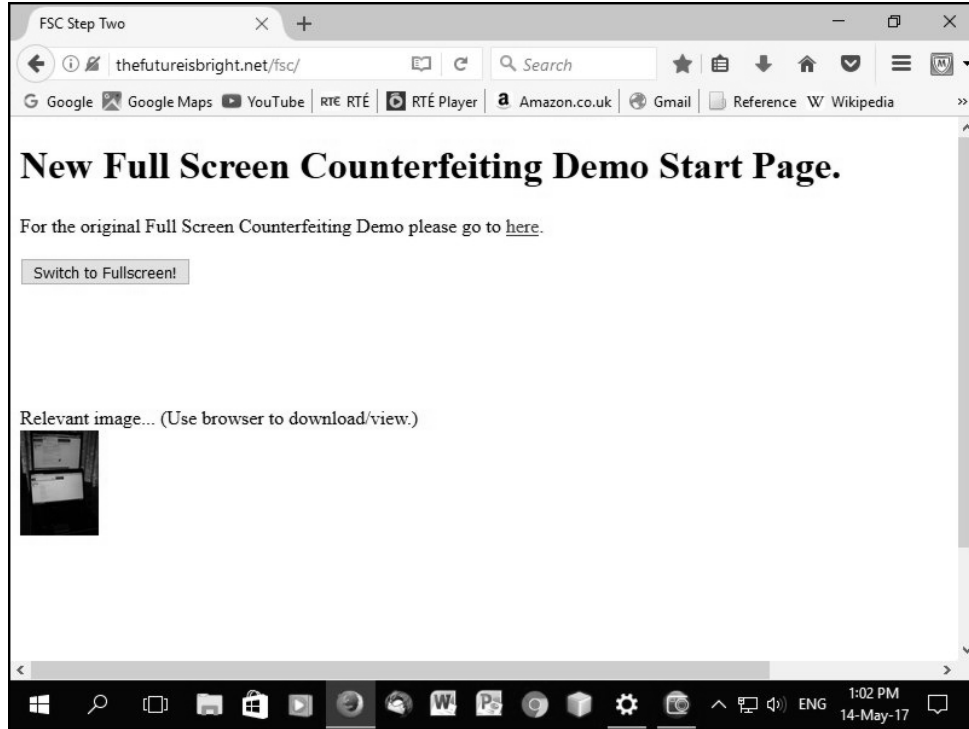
FSC Step Two

thefutureisbright.net/fsc/

Search

Google Google Maps YouTube RTÉ RTÉ RTÉ Player Amazon.co.uk Gmail Reference Wikipedia

# New Full Screen Counterfeiting Demo Start Page.

For the original Full Screen Counterfeiting Demo please go to here.

Switch to Fullscreen!

Relevant image... (Use browser to download/view.)

ENG 1:02 PM 14-May-17